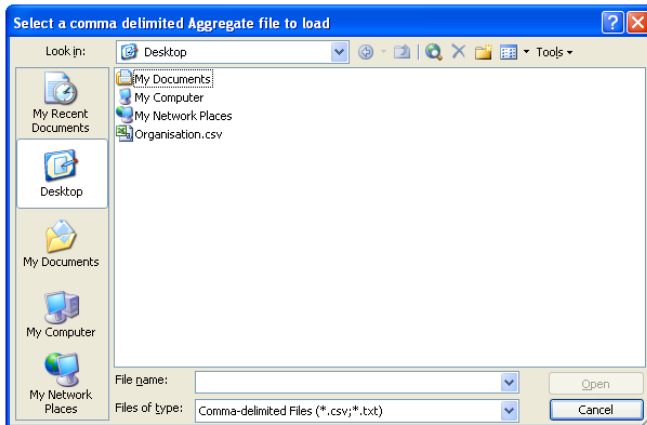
Select a comma delimited Aggregate file to load

Look in: Desktop

Tools

My Recent Documents

Desktop

My Documents

My Computer

My Network Places

My Documents
My Computer
My Network Places
Organisation.csv

File name:

Files of type: Comma-delimited Files (*.csv;*.txt)

Open

Cancel